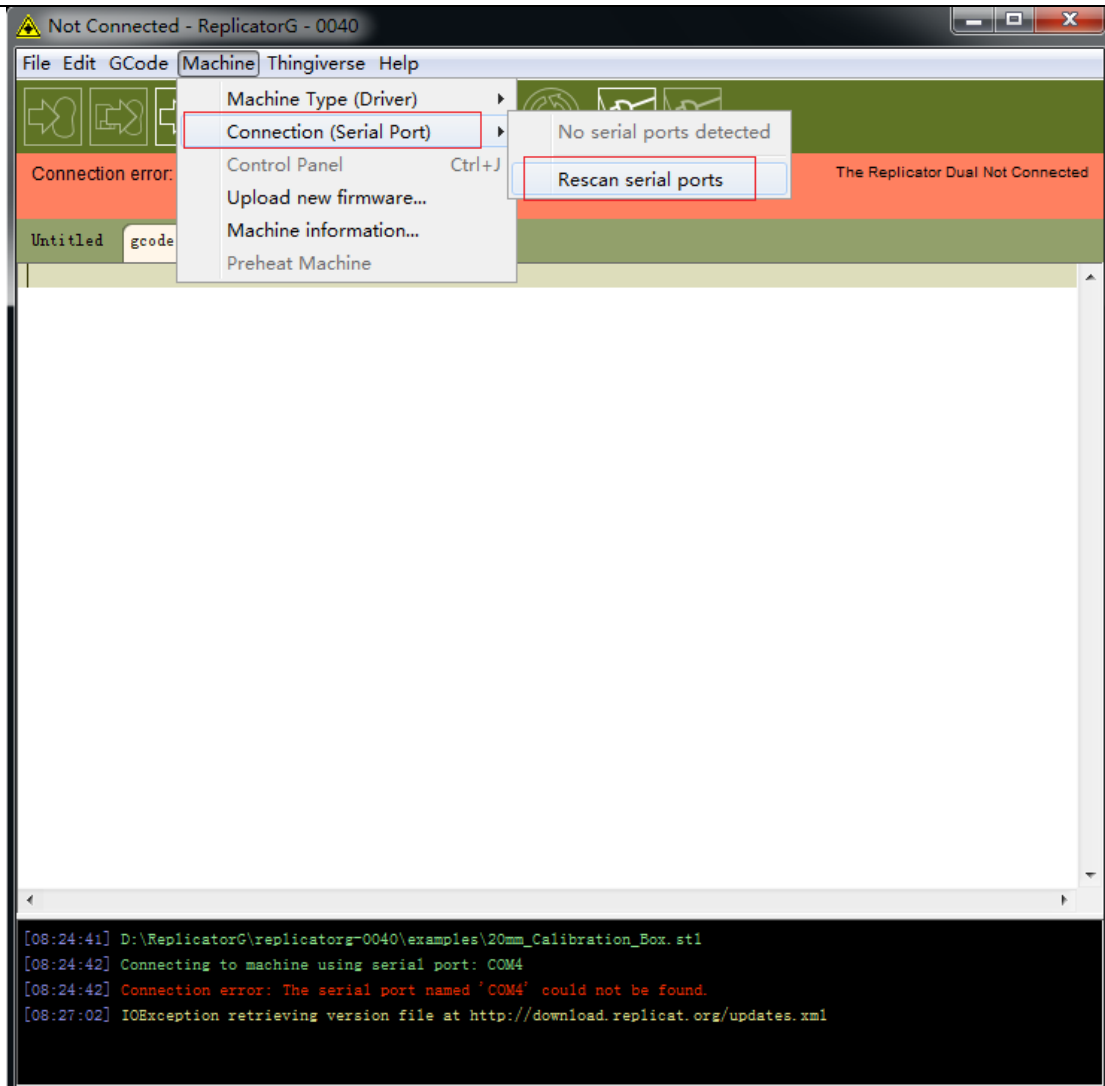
Not Connected - ReplicatorG - 0040

File Edit GCode Machine Thingiverse Help

Machine Type (Driver)
Connection (Serial Port)
Control Panel Ctrl+J
Upload new firmware...
Machine information...
Preheat Machine

No serial ports detected
Rescan serial ports

Connection error:

The Replicator Dual Not Connected

Untitled gcode

[08:24:41] D:\ReplicatorG\replicatorg-0040\examples\20mm_Calibration_Box.stl
[08:24:42] Connecting to machine using serial port: COM4
[08:24:42] Connection error: The serial port named 'COM4' could not be found.
[08:27:02] IOException retrieving version file at http://download.replicat.org/updates.xml